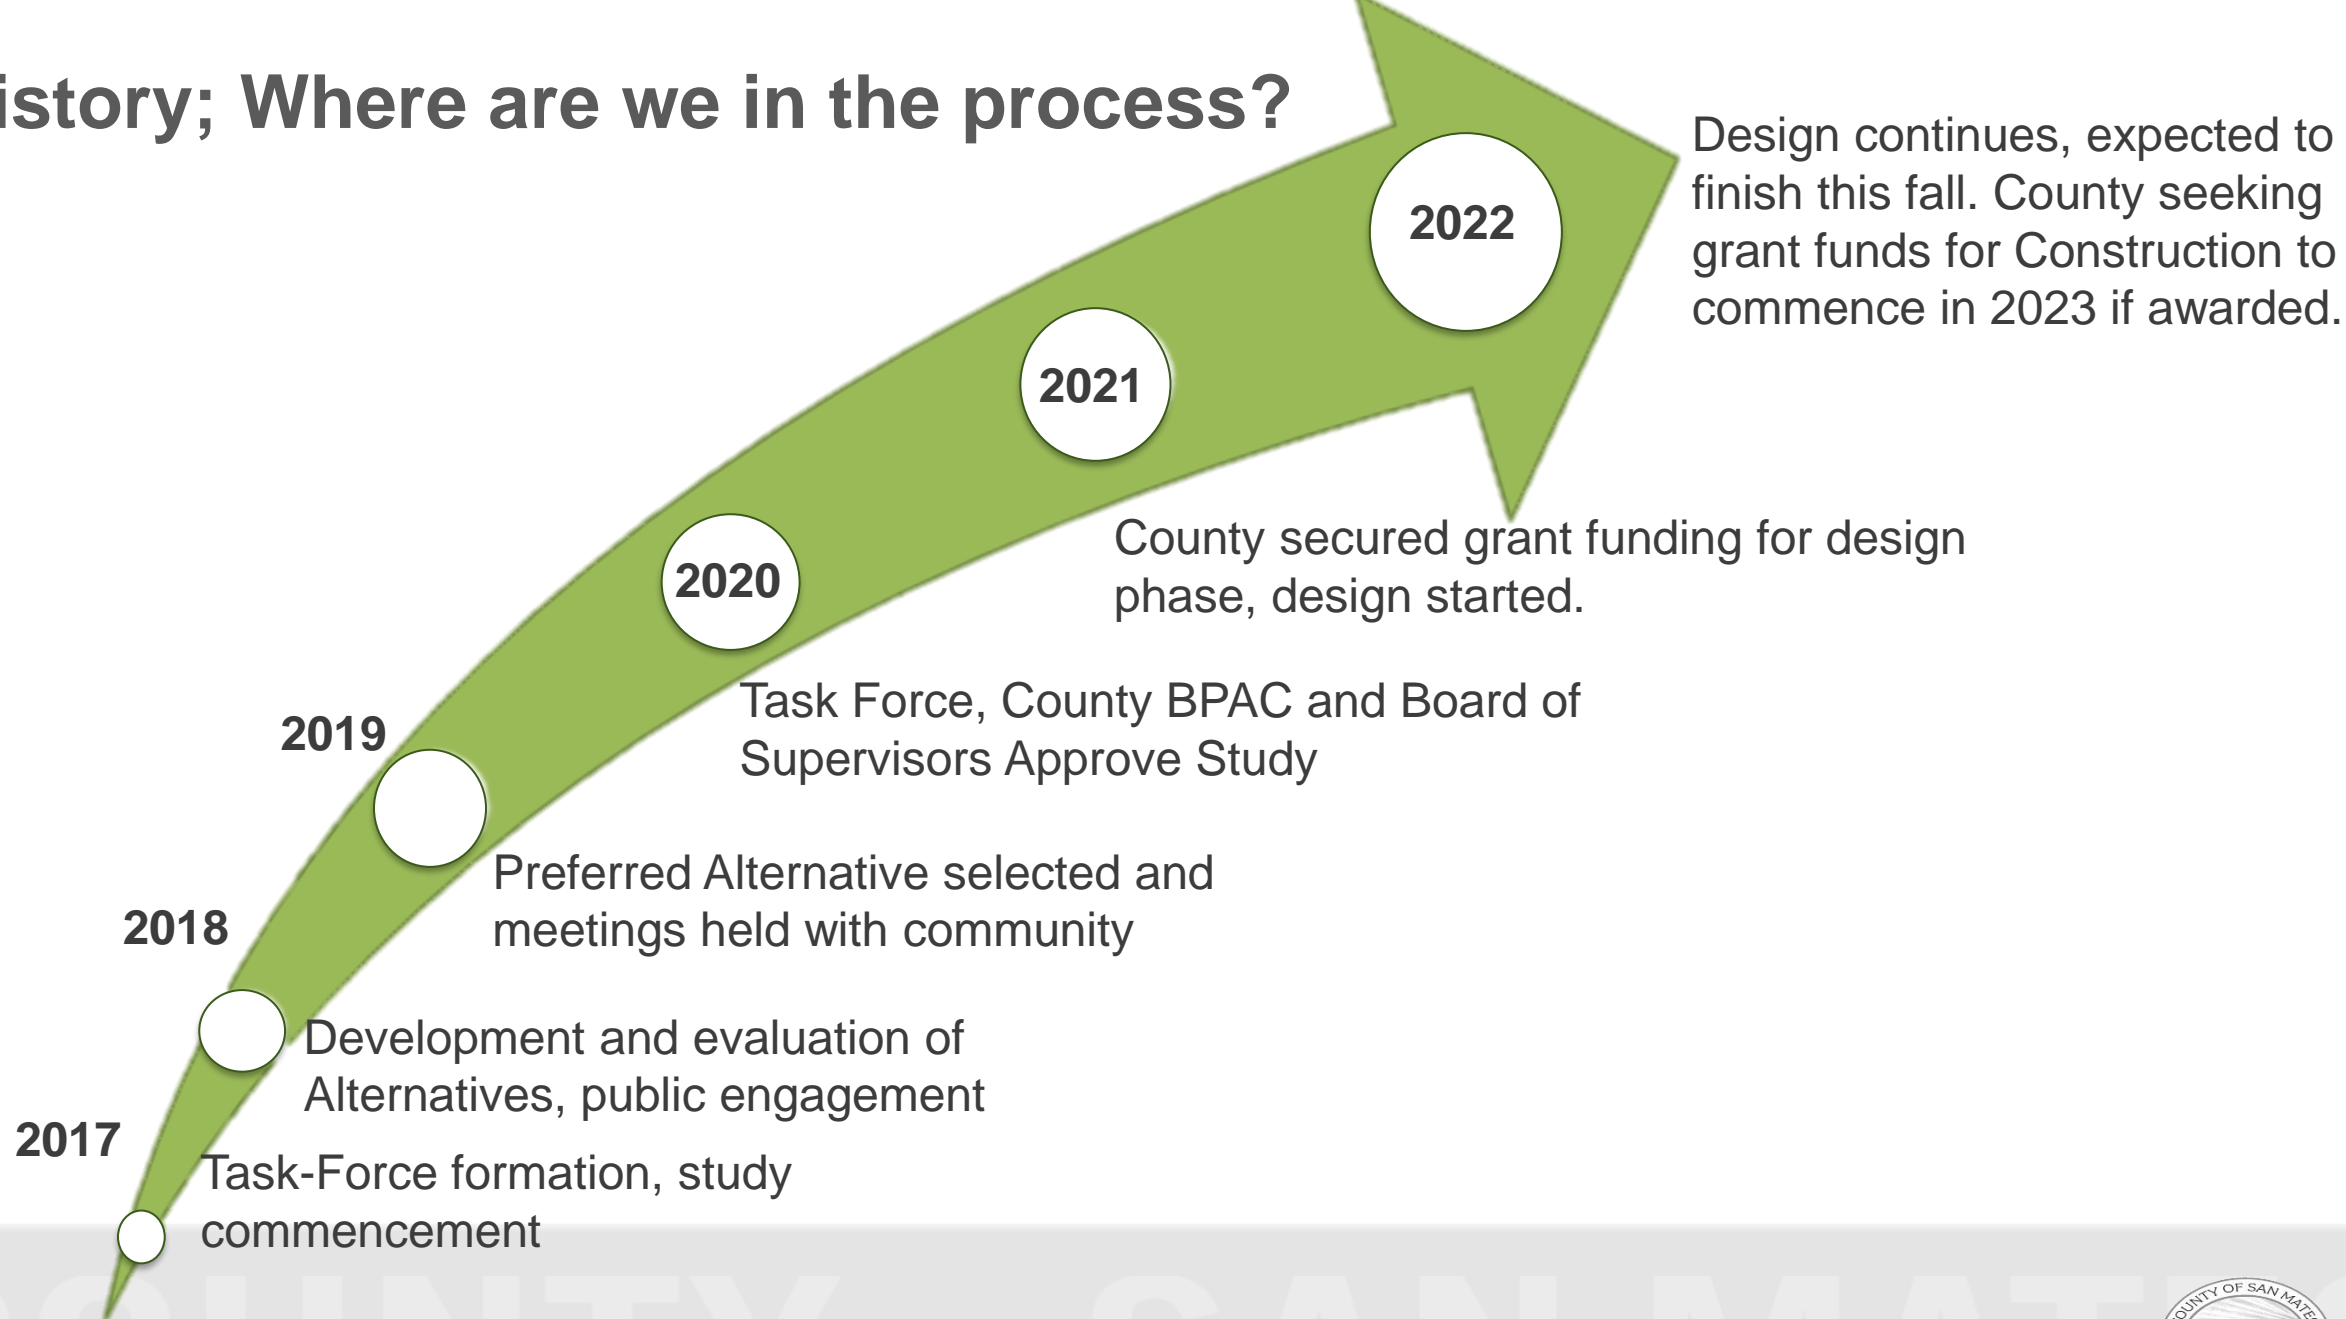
istory; Where are we in the process?

2022

Design continues, expected to finish this fall. County seeking grant funds for Construction to commence in 2023 if awarded.

2021

County secured grant funding for design phase, design started.

2020

Task Force, County BPAC and Board of Supervisors Approve Study

2019

Preferred Alternative selected and meetings held with community

2018

Development and evaluation of Alternatives, public engagement

2017

Task-Force formation, study commencement

COUNTY OF SAN MATEO